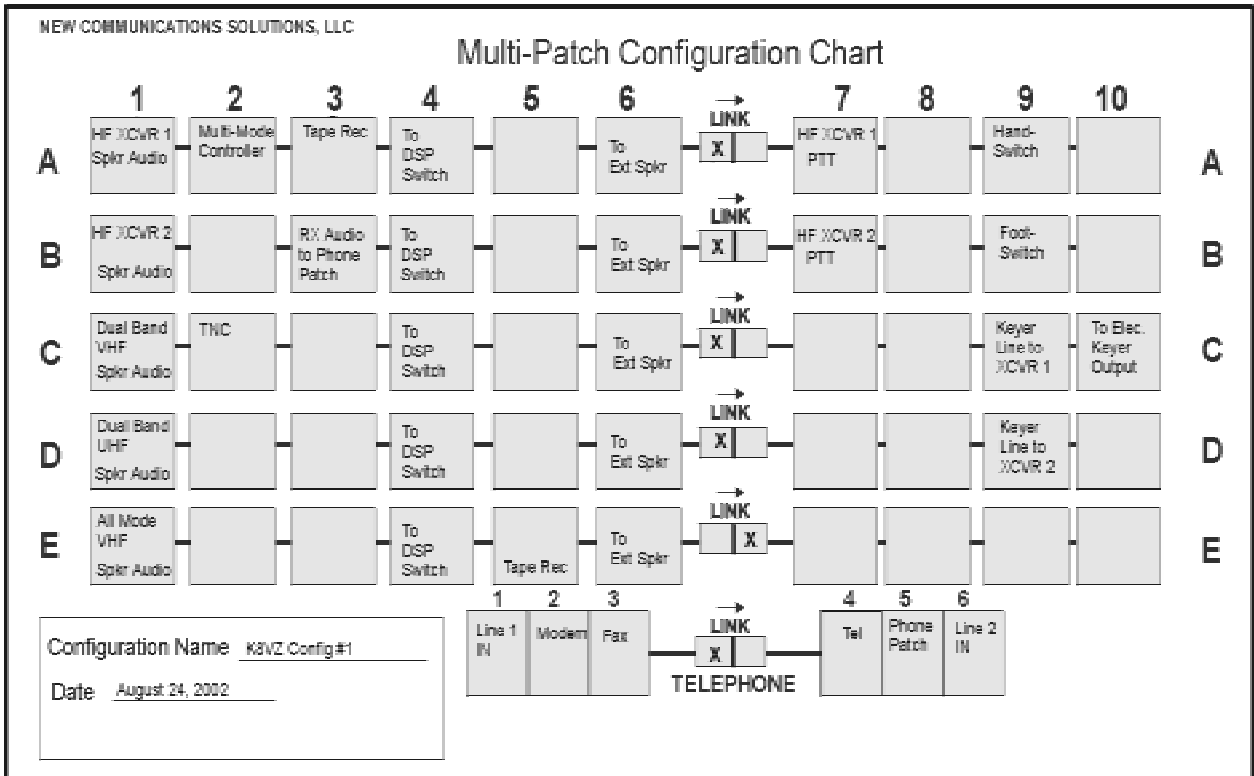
NEW COMMUNICATIONS SOLUTIONS, LLC

Multi-Patch Configuration Chart

|   | 1 | 2 | 3 | 4 | 5 | 6 | LINK | 7 | 8 | 9 | 10 |   |
|---|---|---|---|---|---|---|---|---|---|---|---|---|
| A | HF XCVR 1 Spkr Audio | Multi-Mode Controller | Tape Rec | To DSP Switch | | To Ext Spkr | X | HF XCVR 1 PTT | | Hand-Switch | | A |
| B | HF XCVR 2 Spkr Audio | | RX Audio to Phone Patch | To DSP Switch | | To Ext Spkr | X | HF XCVR 2 PTT | | Foot-Switch | | B |
| C | Dual Band VHF Spkr Audio | TNC | | To DSP Switch | | To Ext Spkr | X | | | Keyer Line to XCVR 1 | To Elec. Keyer Output | C |
| D | Dual Band UHF Spkr Audio | | | To DSP Switch | | To Ext Spkr | X | | | Keyer Line to XCVR 2 | | D |
| E | All Mode VHF Spkr Audio | | | To DSP Switch | Tape Rec | To Ext Spkr | X | | | | | E |

| 1 | 2 | 3 | LINK | 4 | 5 | 6 |
|---|---|---|---|---|---|---|
| Line 1 IN | Modem | Fax | X | Tel | Phone Patch | Line 2 IN |

TELEPHONE

Configuration Name K8VZ Config#1

Date August 24, 2002